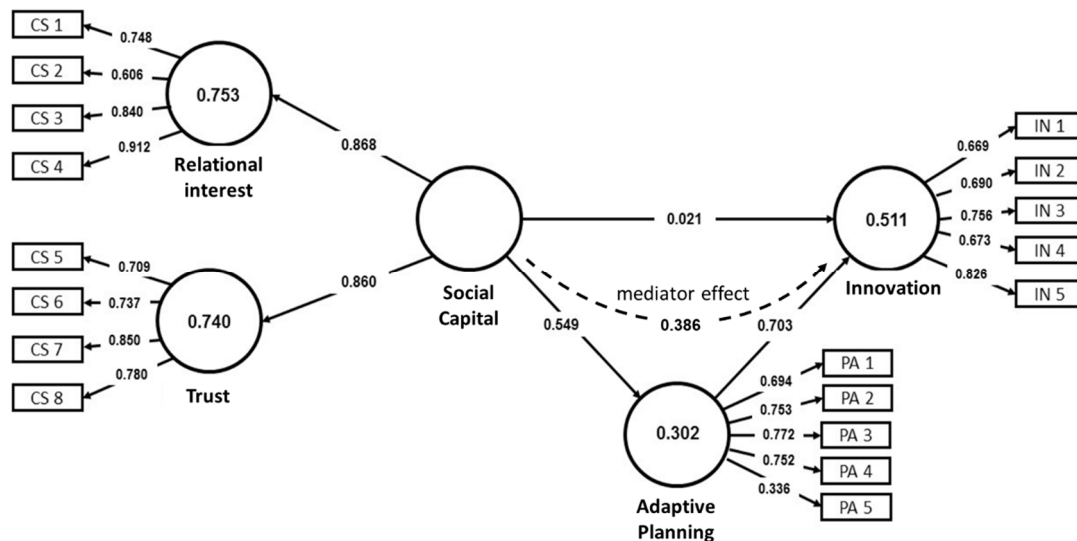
CS 1
0.748
CS 2
0.606
CS 3
0.840
CS 4
0.912
0.753
Relational interest
0.868
CS 5
0.709
CS 6
0.737
CS 7
0.850
CS 8
0.780
0.740
Trust
0.860
Social Capital
0.021
mediator effect
0.386
0.549
0.703
0.511
Innovation
0.669
IN 1
0.690
IN 2
0.756
IN 3
0.673
IN 4
0.826
IN 5
0.302
Adaptive Planning
0.694
PA 1
0.753
PA 2
0.772
PA 3
0.752
PA 4
0.336
PA 5